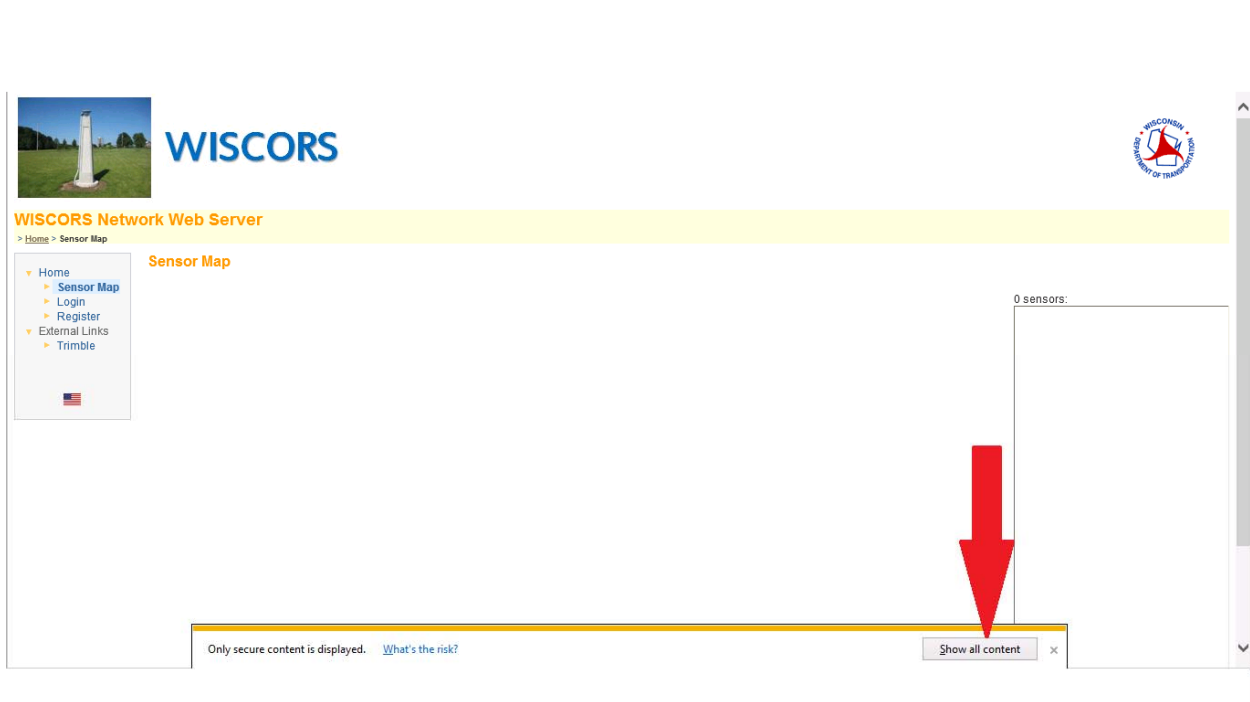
WISCORS

WISCONSIN DEPARTMENT OF TRANSPORTATION

WISCORS Network Web Server

> Home > Sensor Map

Home
Sensor Map
Login
Register
External Links
Trimble

Sensor Map

0 sensors:

Only secure content is displayed. What's the risk?

Show all content

×